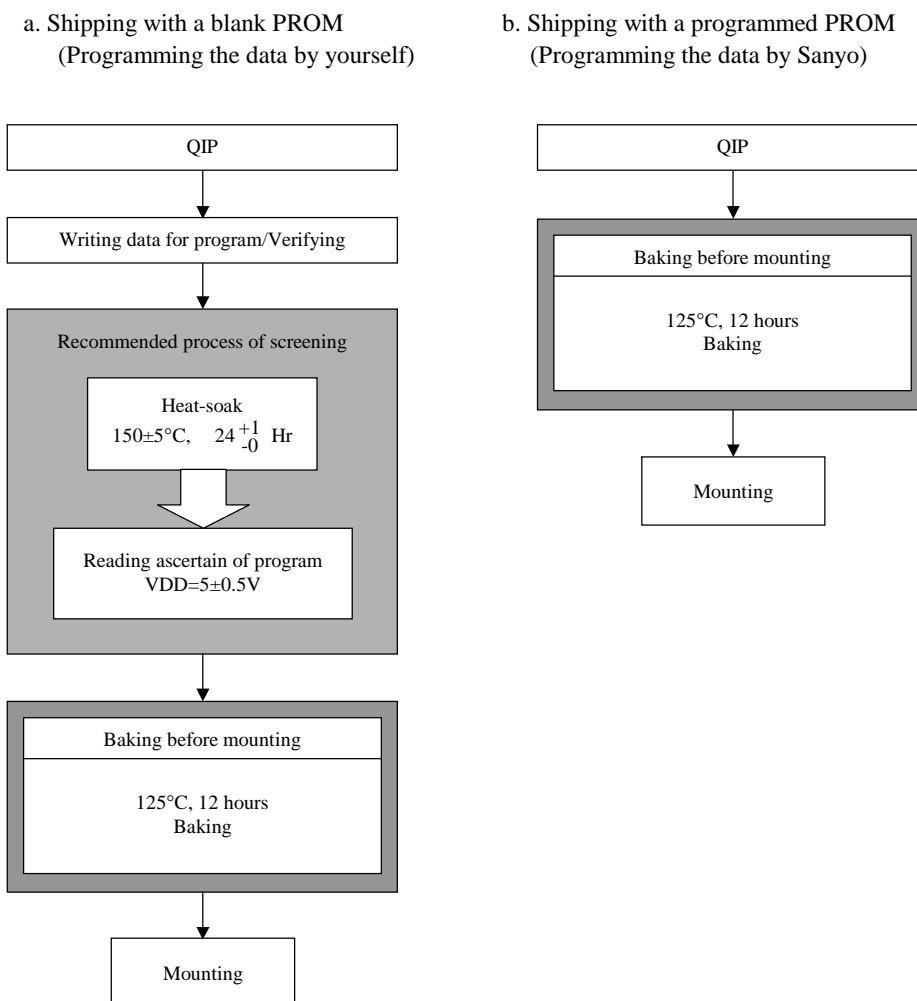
a. Shipping with a blank PROM
(Programming the data by yourself)

QIP

Writing data for program/Verifying

Recommended process of screening

Heat-soak
150±5°C, $24^{+1}_{-0}$ Hr

Reading ascertain of program
VDD=5±0.5V

Baking before mounting

125°C, 12 hours
Baking

Mounting

b. Shipping with a programmed PROM
(Programming the data by Sanyo)

QIP

Baking before mounting

125°C, 12 hours
Baking

Mounting